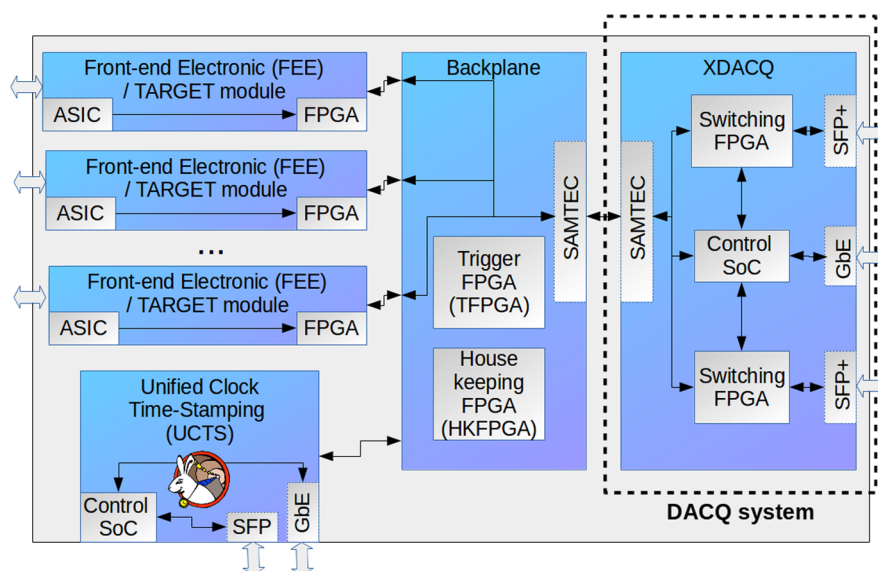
Front-end Electronic (FEE) / TARGET module

ASIC

FPGA

Front-end Electronic (FEE) / TARGET module

ASIC

FPGA

...

Front-end Electronic (FEE) / TARGET module

ASIC

FPGA

Backplane

SAMTEC

Trigger FPGA (TFPGA)

House keeping FPGA (HKFPGA)

XDACQ

SAMTEC

Switching FPGA

SFP+

Control SoC

GbE

Switching FPGA

SFP+

Unified Clock Time-Stamping (UCTS)

Control SoC

SFP

GbE

DACQ system